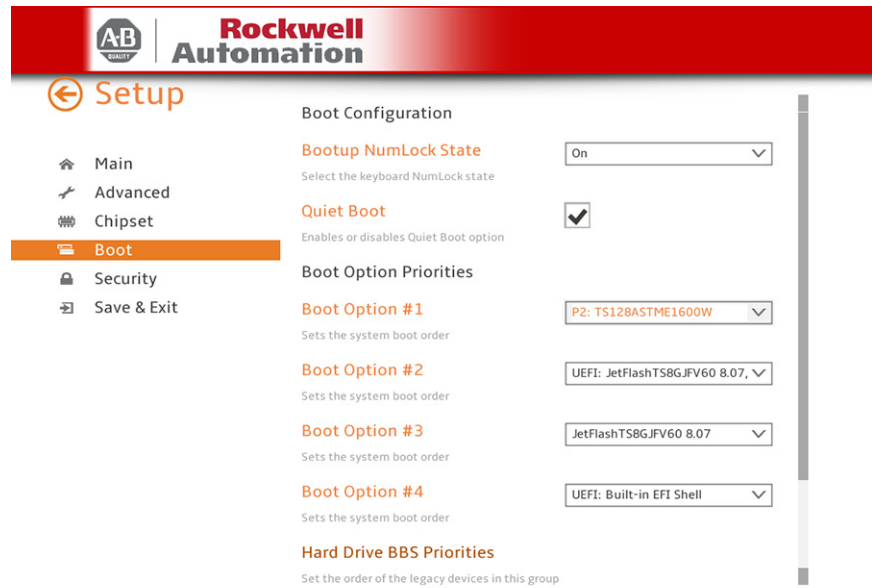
A-B QUALITY Rockwell Automation

Setup

Main
Advanced
Chipset
Boot
Security
Save & Exit

Boot Configuration

Bootup NumLock State
Select the keyboard NumLock state
On

Quiet Boot
Enables or disables Quiet Boot option

Boot Option Priorities

Boot Option #1
Sets the system boot order
P2: TS128ASTME1600W

Boot Option #2
Sets the system boot order
UEFI: JetFlashTS8GJFV60 8.07,

Boot Option #3
Sets the system boot order
JetFlashTS8GJFV60 8.07

Boot Option #4
Sets the system boot order
UEFI: Built-in EFI Shell

Hard Drive BBS Priorities
Set the order of the legacy devices in this group